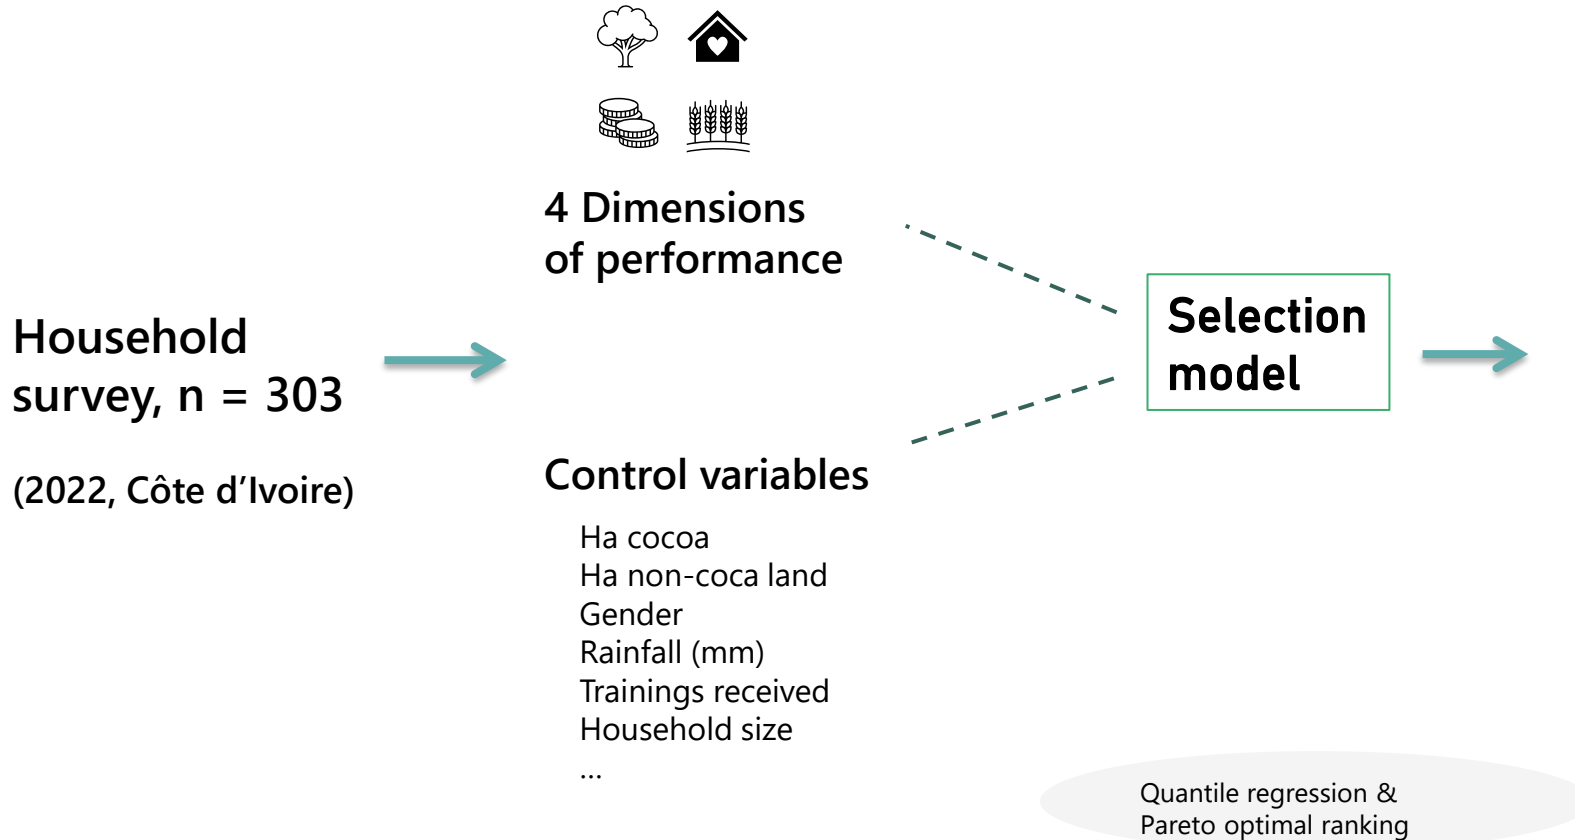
Household survey, n = 303

(2022, Côte d'Ivoire)

4 Dimensions of performance

Control variables

Ha cocoa
Ha non-coca land
Gender
Rainfall (mm)
Trainings received
Household size
...

Selection model

Quantile regression & Pareto optimal ranking